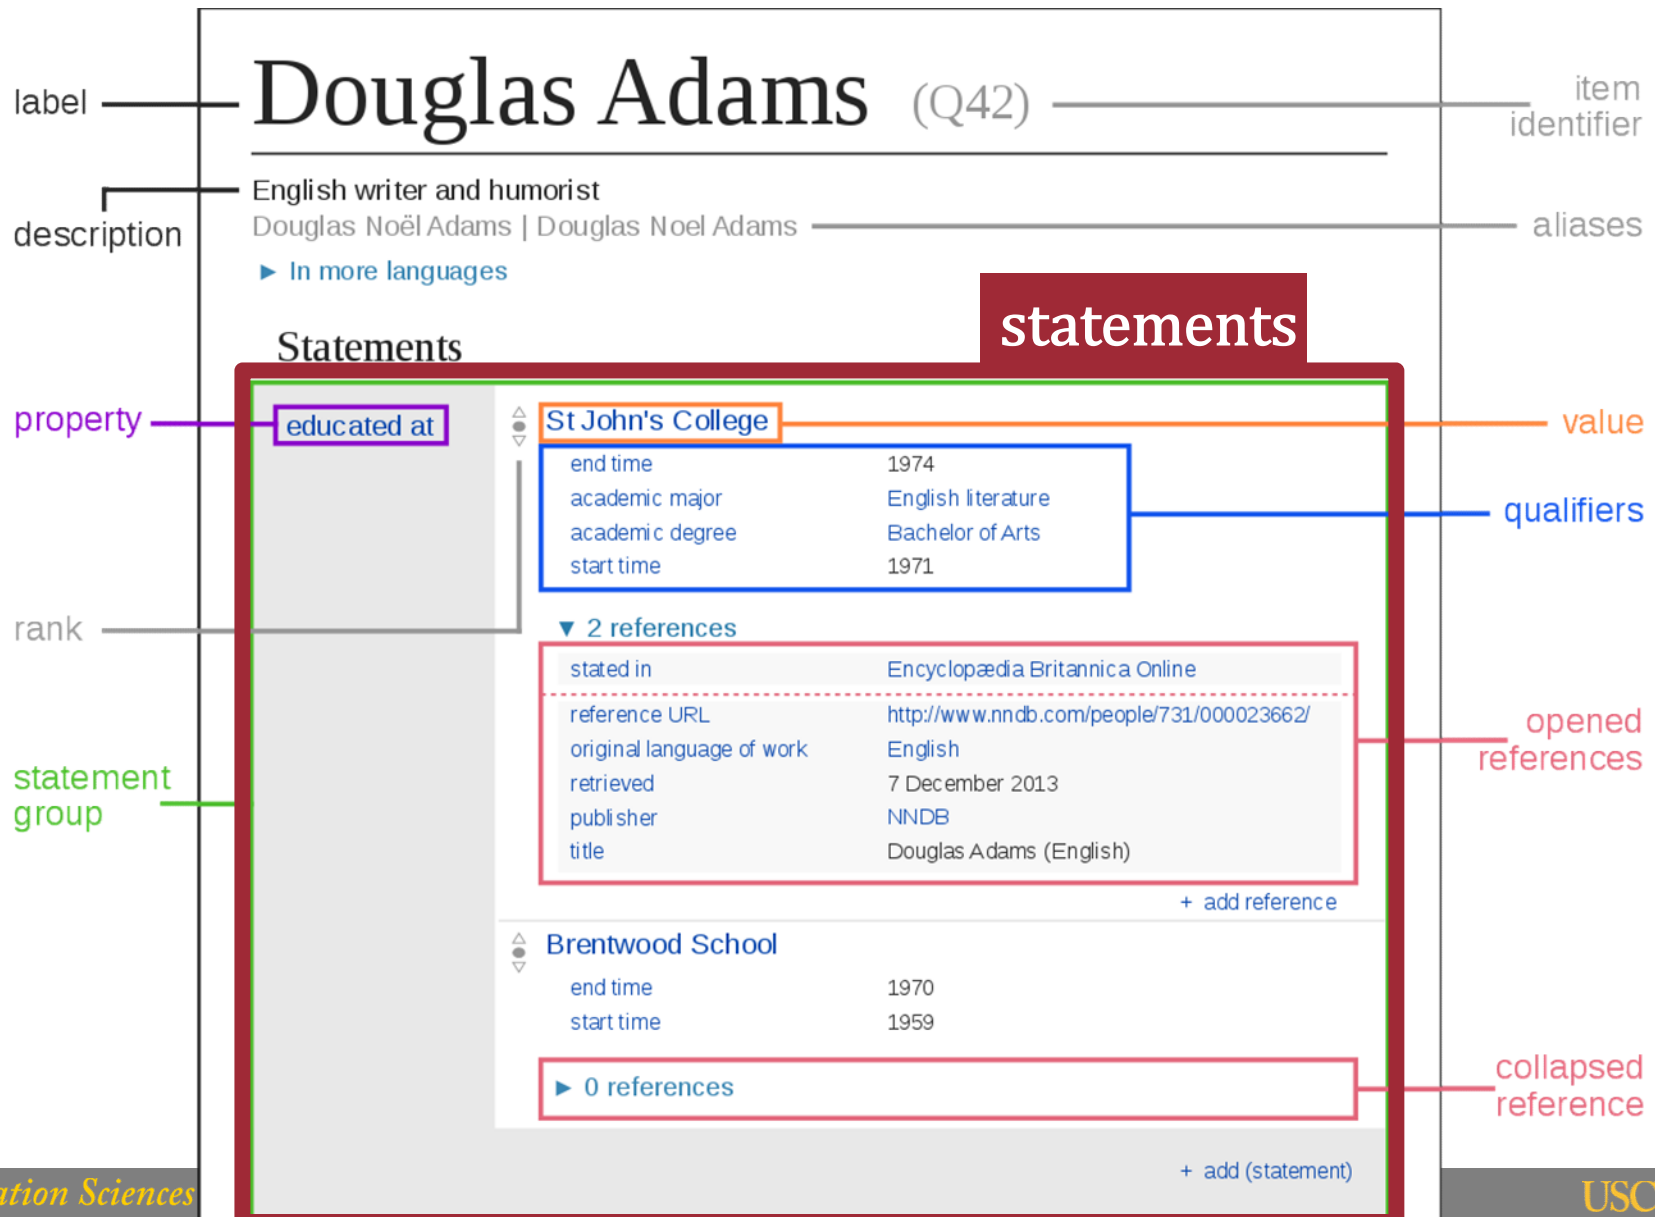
label

Douglas Adams (Q42)

item identifier

description

English writer and humorist

Douglas Noël Adams | Douglas Noel Adams

aliases

► In more languages

statements

Statements

property

educated at

St John's College

value

end time 1974
academic major English literature
academic degree Bachelor of Arts
start time 1971

qualifiers

rank

▼ 2 references

stated in Encyclopædia Britannica Online

reference URL http://www.nndb.com/people/731/000023662/
original language of work English
retrieved 7 December 2013
publisher NNDB
title Douglas Adams (English)

opened references

statement group

+ add reference

Brentwood School

end time 1970
start time 1959

► 0 references

collapsed reference

+ add (statement)

ation Sciences

USC